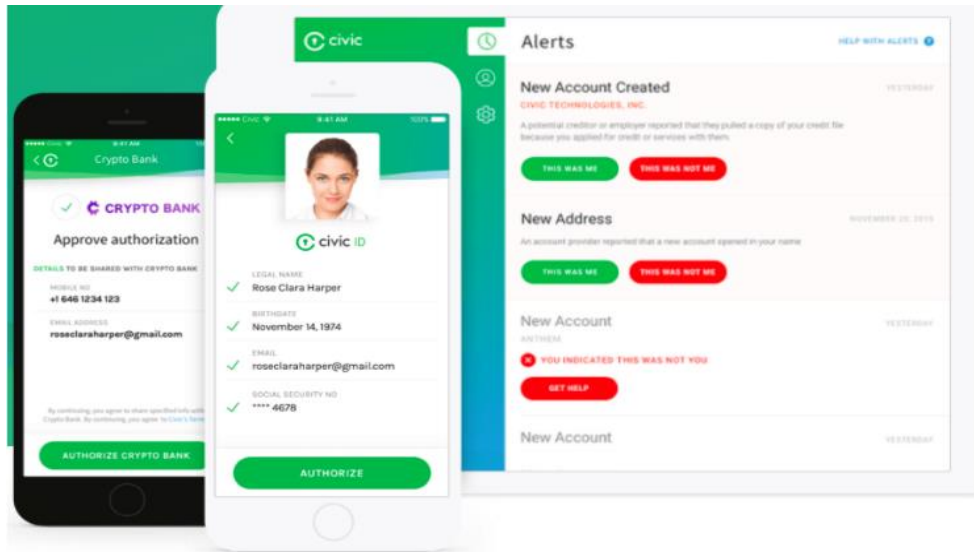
civic

Alerts

HELP WITH ALERTS

New Account Created

YESTERDAY

CIVIC TECHNOLOGIES, INC.

A potential creditor or employer reported that they pulled a copy of your credit file because you applied for credit or services with them.

THIS WAS ME

THIS WAS NOT ME

New Address

NOVEMBER 20, 2016

An account provider reported that a new account opened in your name

THIS WAS ME

THIS WAS NOT ME

New Account

YESTERDAY

ANTHEM

YOU INDICATED THIS WAS NOT YOU

GET HELP

New Account

YESTERDAY

Civic 9:41 AM

Crypto Bank

CRYPTO BANK

Approve authorization

DETAILS TO BE SHARED WITH CRYPTO BANK

MOBILE NO

+1 646 1234 123

EMAIL ADDRESS

roseclaraharper@gmail.com

By continuing, you agree to share specified info with Crypto Bank. By continuing, you agree to Civic's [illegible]

AUTHORIZE CRYPTO BANK

Civic 9:41 AM 100%

civic ID

LEGAL NAME

Rose Clara Harper

BIRTHDATE

November 14, 1974

EMAIL

roseclaraharper@gmail.com

SOCIAL SECURITY NO

**** 4678

AUTHORIZE